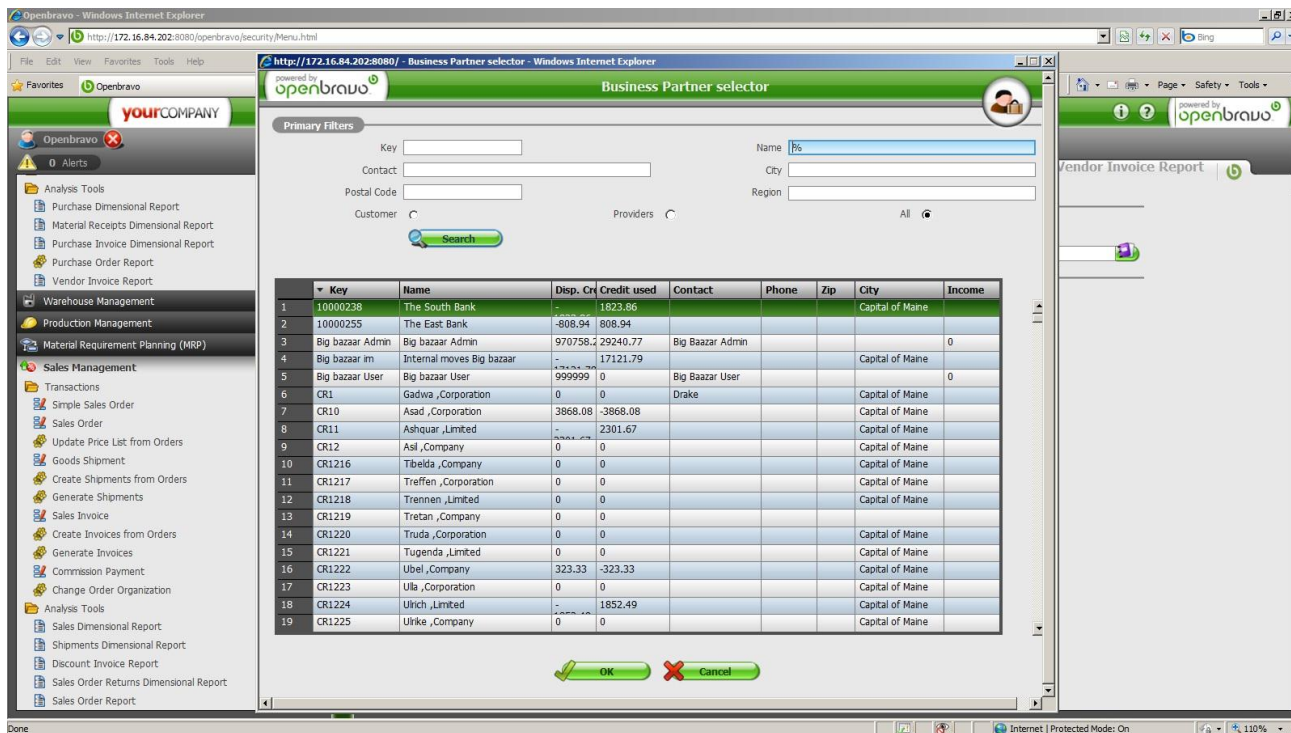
Openbravo - Windows Internet Explorer

http://172.16.84.202:8080/openbravo/security/Menu.html

Bing

File Edit View Favorites Tools Help

Favorites Openbravo

Page Safety Tools

yourCOMPANY

Openbravo

0 Alerts

Analysis Tools
Purchase Dimensional Report
Material Receipts Dimensional Report
Purchase Invoice Dimensional Report
Purchase Order Report
Vendor Invoice Report
Warehouse Management
Production Management
Material Requirement Planning (MRP)
Sales Management
Transactions
Simple Sales Order
Sales Order
Update Price List from Orders
Goods Shipment
Create Shipments from Orders
Generate Shipments
Sales Invoice
Create Invoices from Orders
Generate Invoices
Commission Payment
Change Order Organization
Analysis Tools
Sales Dimensional Report
Shipments Dimensional Report
Discount Invoice Report
Sales Order Returns Dimensional Report
Sales Order Report

Vendor Invoice Report

http://172.16.84.202:8080/ - Business Partner selector - Windows Internet Explorer

powered by openbravo

Business Partner selector

Primary Filters

Key
Name %
Contact
City
Postal Code
Region
Customer
Providers
All

Search

| | Key | Name | Disp. Cr | Credit used | Contact | Phone | Zip | City | Income |
|---|---|---|---|---|---|---|---|---|---|
| 1 | 10000238 | The South Bank | - | 1823.86 | | | | Capital of Maine | |
| 2 | 10000255 | The East Bank | -808.94 | 808.94 | | | | | |
| 3 | Big bazaar Admin | Big bazaar Admin | 970758.2 | 29240.77 | Big Bazaar Admin | | | | 0 |
| 4 | Big bazaar im | Internal moves Big bazaar | - | 17121.79 | | | | Capital of Maine | |
| 5 | Big bazaar User | Big bazaar User | 999999 | 0 | Big Baazar User | | | | 0 |
| 6 | CR1 | Gadwa ,Corporation | 0 | 0 | Drake | | | Capital of Maine | |
| 7 | CR10 | Asad ,Corporation | 3868.08 | -3868.08 | | | | Capital of Maine | |
| 8 | CR11 | Ashquar ,Limited | - | 2301.67 | | | | Capital of Maine | |
| 9 | CR12 | Asil ,Company | 0 | 0 | | | | Capital of Maine | |
| 10 | CR1216 | Tibelda ,Company | 0 | 0 | | | | Capital of Maine | |
| 11 | CR1217 | Treffen ,Corporation | 0 | 0 | | | | Capital of Maine | |
| 12 | CR1218 | Trennen ,Limited | 0 | 0 | | | | Capital of Maine | |
| 13 | CR1219 | Tretan ,Company | 0 | 0 | | | | | |
| 14 | CR1220 | Truda ,Corporation | 0 | 0 | | | | Capital of Maine | |
| 15 | CR1221 | Tugenda ,Limited | 0 | 0 | | | | Capital of Maine | |
| 16 | CR1222 | Ubel ,Company | 323.33 | -323.33 | | | | Capital of Maine | |
| 17 | CR1223 | Ulla ,Corporation | 0 | 0 | | | | Capital of Maine | |
| 18 | CR1224 | Ulrich ,Limited | - | 1852.49 | | | | Capital of Maine | |
| 19 | CR1225 | Ulrike ,Company | 0 | 0 | | | | Capital of Maine | |

OK
Cancel

Done
Internet | Protected Mode: On
110%